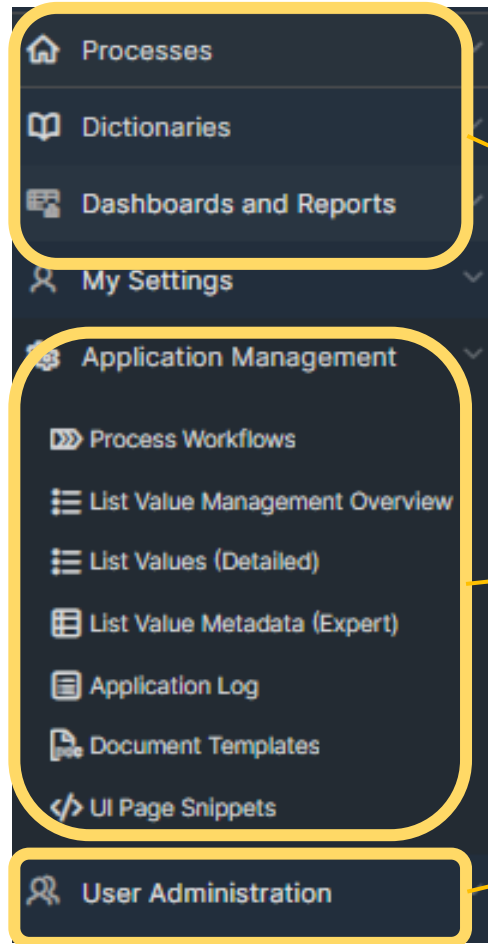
Processes

Dictionaries

Dashboards and Reports

My Settings

Application Management

Process Workflows

List Value Management Overview

List Values (Detailed)

List Value Metadata (Expert)

Application Log

Document Templates

UI Page Snippets

User Administration